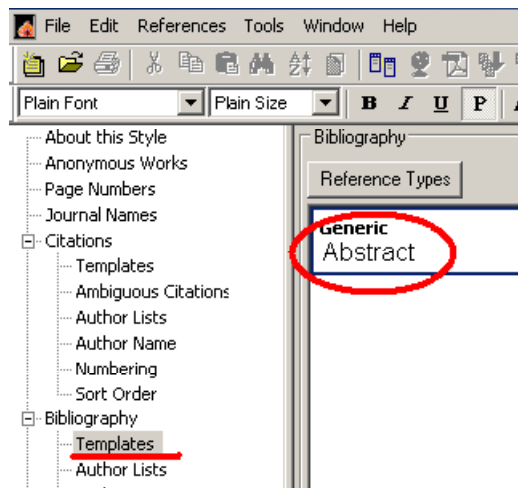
File Edit References Tools Window Help

Plain Font Plain Size B I U P

About this Style
Anonymous Works
Page Numbers
Journal Names
Citations
Templates
Ambiguous Citations
Author Lists
Author Name
Numbering
Sort Order
Bibliography
Templates
Author Lists

Bibliography
Reference Types
Generic
Abstract